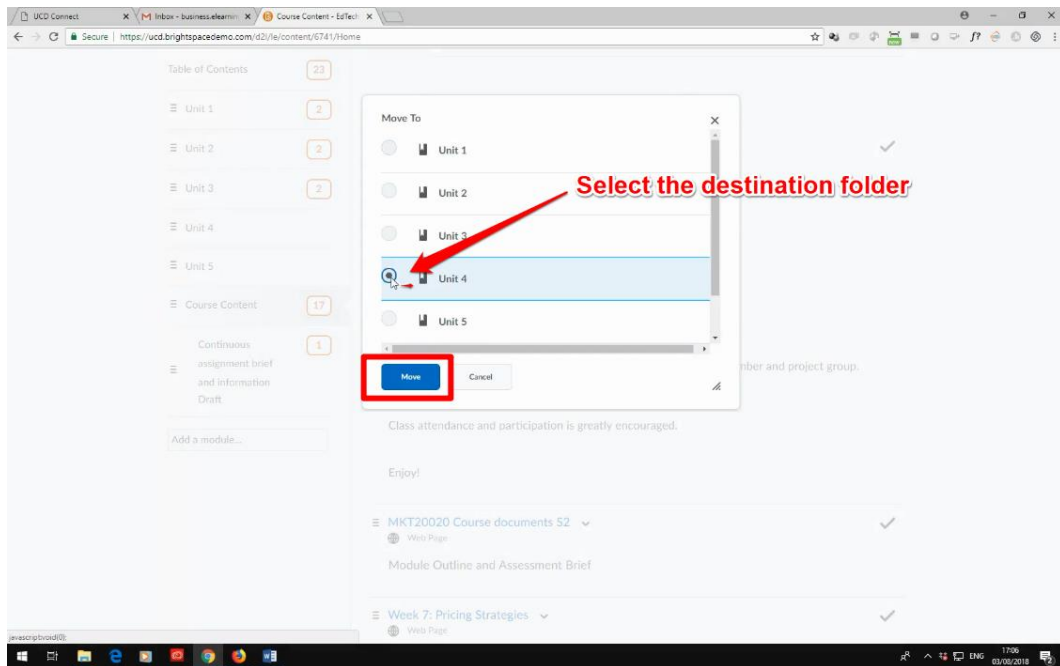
UCD Connect
Inbox - business.elearnin
Course Content - EdTech

Secure | https://ucd.brightspacedemo.com/d2l/le/content/6741/Home

Table of Contents 23
Unit 1 2
Unit 2 2
Unit 3 2
Unit 4
Unit 5
Course Content 17
Continuous assignment brief and information Draft 1
Add a module...

Move To
Unit 1
Unit 2
Unit 3
Unit 4
Unit 5
Move
Cancel

Select the destination folder

mber and project group.

Class attendance and participation is greatly encouraged.

Enjoy!

MKT20020 Course documents S2
Web Page
Module Outline and Assessment Brief

Week 7: Pricing Strategies
Web Page

javascript:void(0);

ENG 17:06 03/08/2018